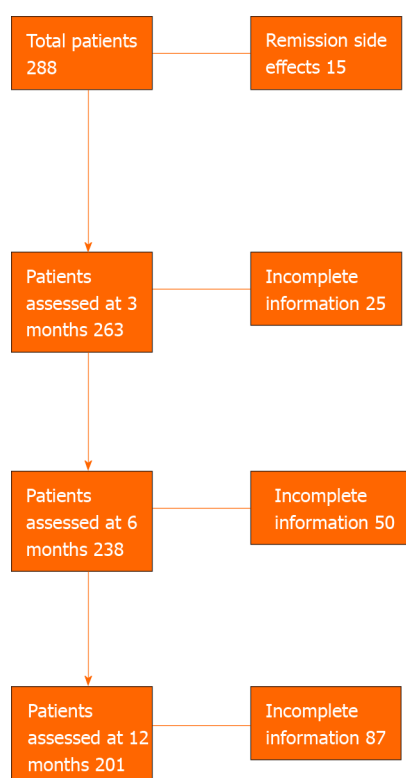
Total patients 288

Remission side effects 15

Patients assessed at 3 months 263

Incomplete information 25

Patients assessed at 6 months 238

Incomplete information 50

Patients assessed at 12 months 201

Incomplete information 87